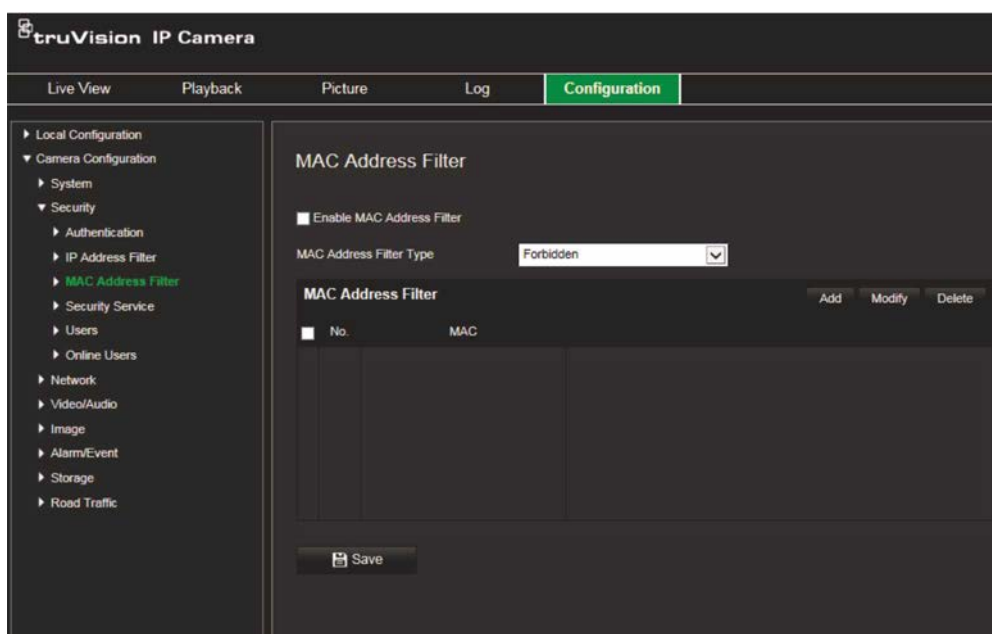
truVision IP Camera

Live View
Playback
Picture
Log
Configuration

▸ Local Configuration
▾ Camera Configuration
▸ System
▾ Security
▸ Authentication
▸ IP Address Filter
▸ MAC Address Filter
▸ Security Service
▸ Users
▸ Online Users
▸ Network
▸ Video/Audio
▸ Image
▸ Alarm/Event
▸ Storage
▸ Road Traffic

MAC Address Filter

Enable MAC Address Filter

MAC Address Filter Type
Forbidden

MAC Address Filter
Add
Modify
Delete

| No. | MAC |
|---|---|
| | |

Save